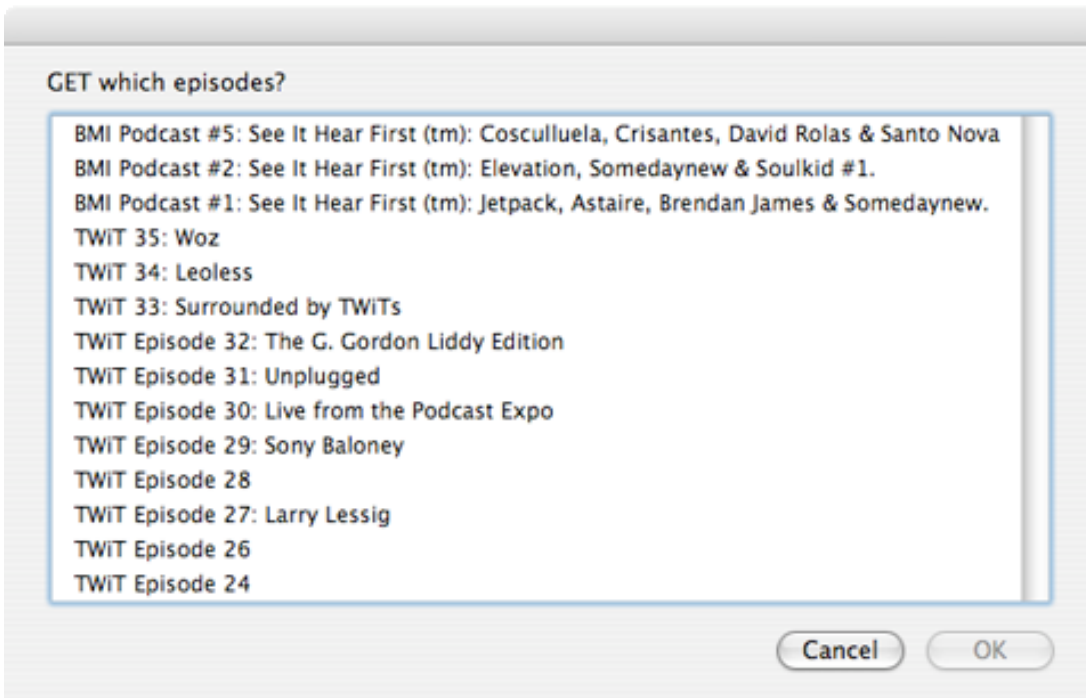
GET which episodes?

BMI Podcast #5: See It Hear First (tm): Cosculluela, Crisantes, David Rolas & Santo Nova
BMI Podcast #2: See It Hear First (tm): Elevation, Somedaynew & Soulkid #1.
BMI Podcast #1: See It Hear First (tm): Jetpack, Astaire, Brendan James & Somedaynew.
TWiT 35: Woz
TWiT 34: Leoless
TWiT 33: Surrounded by TWiTs
TWiT Episode 32: The G. Gordon Liddy Edition
TWiT Episode 31: Unplugged
TWiT Episode 30: Live from the Podcast Expo
TWiT Episode 29: Sony Baloney
TWiT Episode 28
TWiT Episode 27: Larry Lessig
TWiT Episode 26
TWiT Episode 24

Cancel
OK